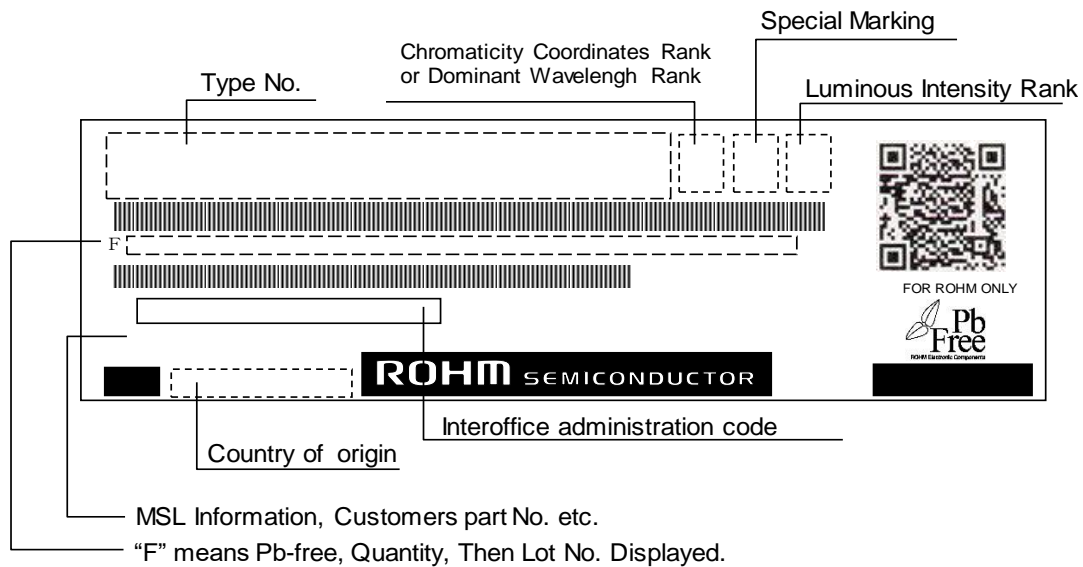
Special Marking

Chromaticity Coordinates Rank or Dominant Wavelengh Rank

Type No.

Luminous Intensity Rank

F

FOR ROHM ONLY

Pb Free

ROHM Electronic Components

ROHM SEMICONDUCTOR

Interoffice administration code

Country of origin

MSL Information, Customers part No. etc.

“F” means Pb-free, Quantity, Then Lot No. Displayed.